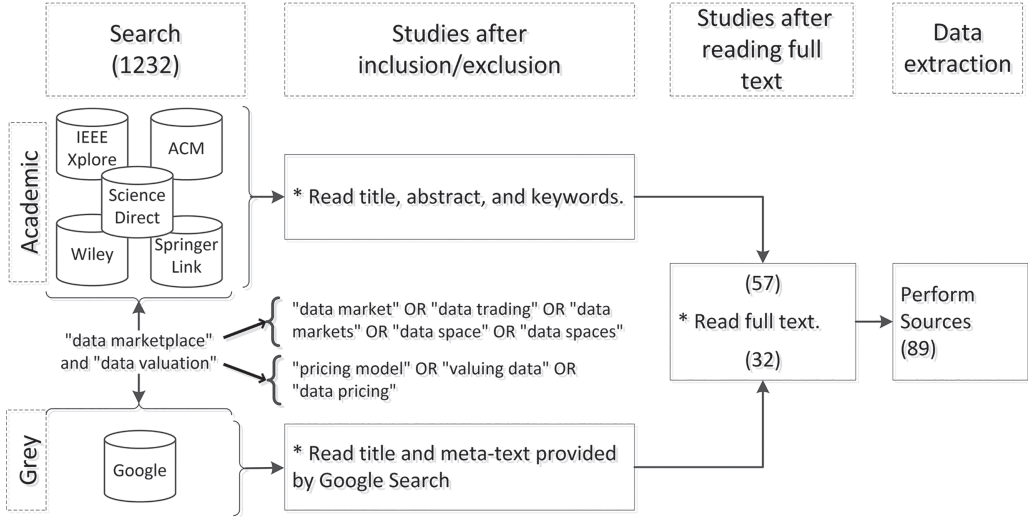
Search
(1232)

Studies after inclusion/exclusion

Studies after reading full text

Data extraction

Academic

IEEE Xplore

ACM

Science Direct

Wiley

Springer Link

* Read title, abstract, and keywords.

"data marketplace" and "data valuation"

"data market" OR "data trading" OR "data markets" OR "data space" OR "data spaces"

"pricing model" OR "valuing data" OR "data pricing"

(57)

* Read full text.

(32)

Perform Sources
(89)

Grey

Google

* Read title and meta-text provided by Google Search